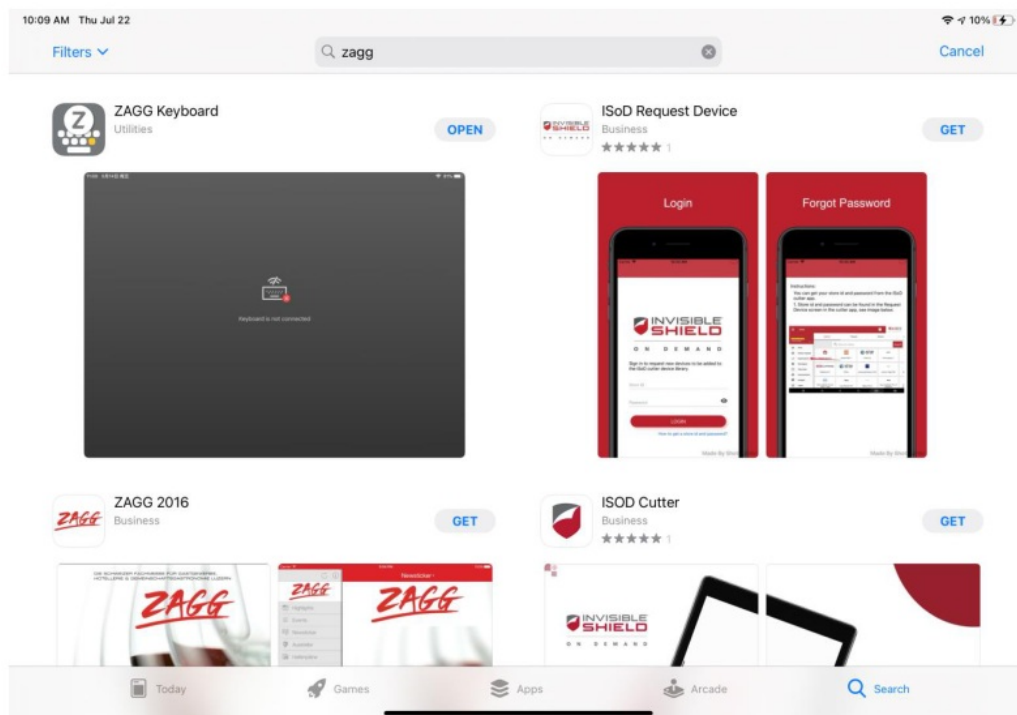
10:09 AM Thu Jul 22

10%

Filters

zagg

Cancel

ZAGG Keyboard
Utilities

OPEN

Keyboard is not connected

ISoD Request Device
Business
1

GET

Login

INVISIBLE SHIELD
ON DEMAND

LOGIN

Forgot Password

ZAGG 2016
Business

GET

ZAGG

ZAGG

ZAGG

ISOD Cutter
Business
1

GET

INVISIBLE SHIELD
ON DEMAND

Today

Games

Apps

Arcade

Search